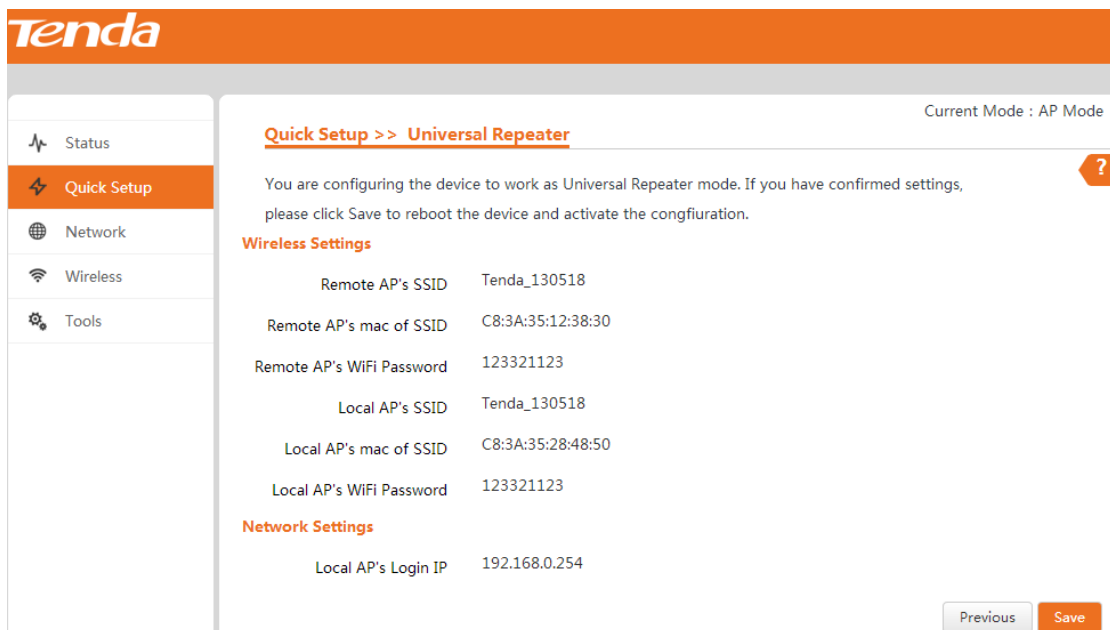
Tenda

Status
Quick Setup
Network
Wireless
Tools

Current Mode : AP Mode

Quick Setup >> Universal Repeater

?

You are configuring the device to work as Universal Repeater mode. If you have confirmed settings, please click Save to reboot the device and activate the congfiuration.

Wireless Settings

| | |
|---|---|
| Remote AP's SSID | Tenda_130518 |
| Remote AP's mac of SSID | C8:3A:35:12:38:30 |
| Remote AP's WiFi Password | 123321123 |
| Local AP's SSID | Tenda_130518 |
| Local AP's mac of SSID | C8:3A:35:28:48:50 |
| Local AP's WiFi Password | 123321123 |

Network Settings

| | |
|---|---|
| Local AP's Login IP | 192.168.0.254 |

Previous
Save